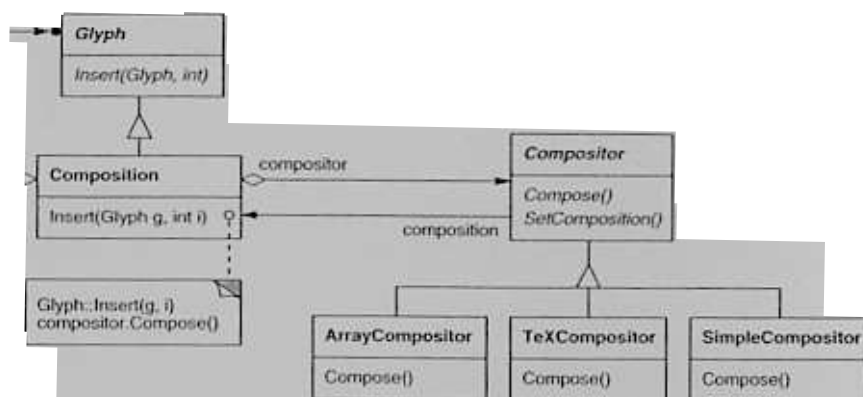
Glyph

Insert(Glyph, int)

Composition

Insert(Glyph g, int i)

compositor

composition

Compositor

Compose()
SetComposition()

Glyph::Insert(g, i)
compositor.Compose()

ArrayCompositor

Compose()

TeXCompositor

Compose()

SimpleCompositor

Compose()